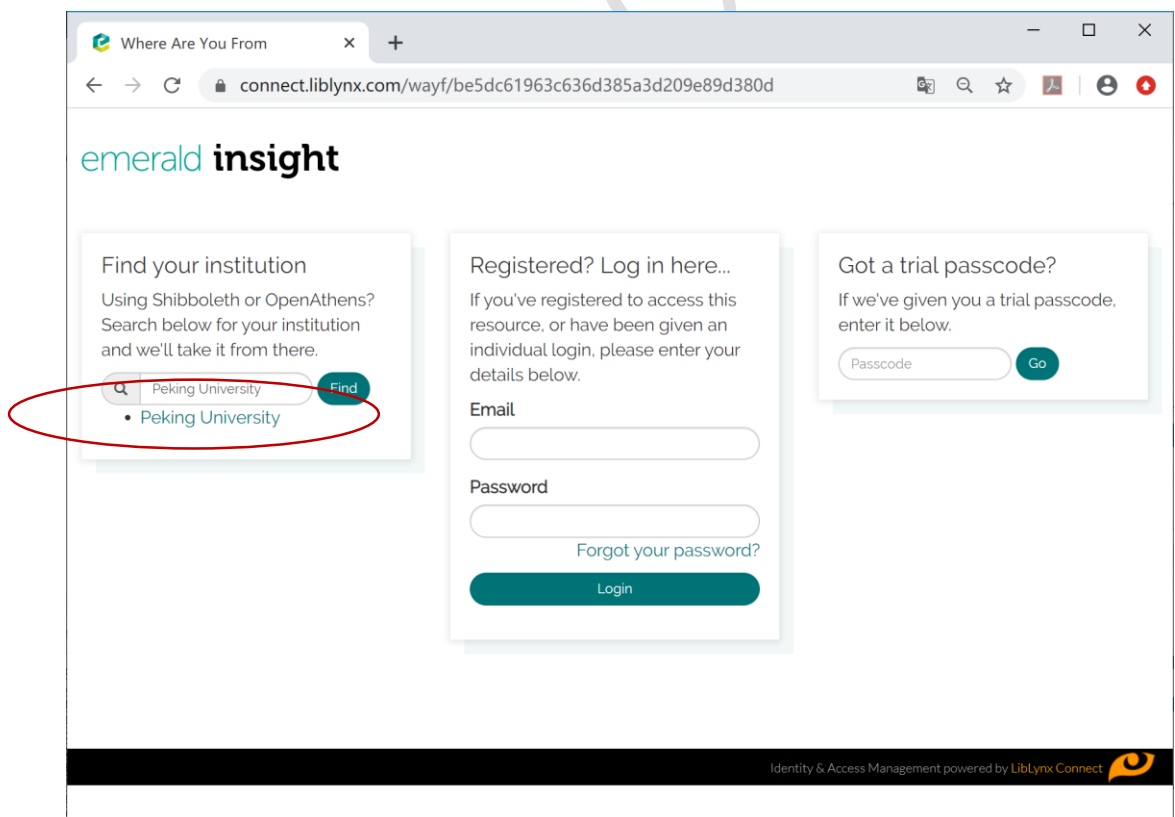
Where Are You From

connect.liblynx.com/wayf/be5dc61963c636d385a3d209e89d380d

emerald insight

Find your institution

Using Shibboleth or OpenAthens? Search below for your institution and we'll take it from there.

Peking University

Find

• Peking University

Registered? Log in here...

If you've registered to access this resource, or have been given an individual login, please enter your details below.

Email

Password

Forgot your password?

Login

Got a trial passcode?

If we've given you a trial passcode, enter it below.

Passcode

Go

Identity & Access Management powered by LibLynx Connect